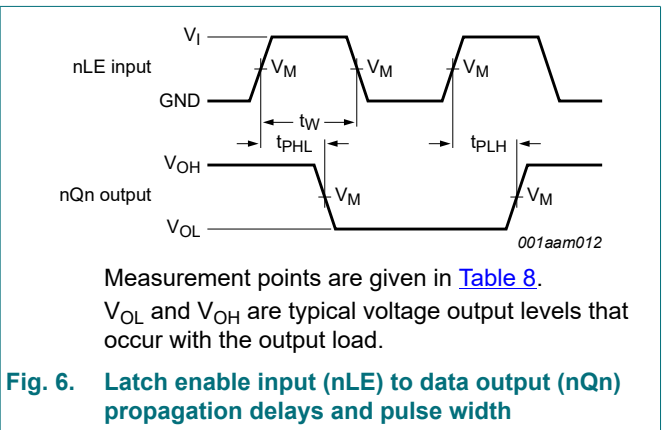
$V_I$

nLE input

GND

$V_M$

$V_M$

$V_M$

$t_W$

$t_{PHL}$

$t_{PLH}$

$V_{OH}$

nQn output

$V_{OL}$

$V_M$

$V_M$

001aam012

Measurement points are given in Table 8.

$V_{OL}$ and $V_{OH}$ are typical voltage output levels that occur with the output load.

Fig. 6. Latch enable input (nLE) to data output (nQn) propagation delays and pulse width